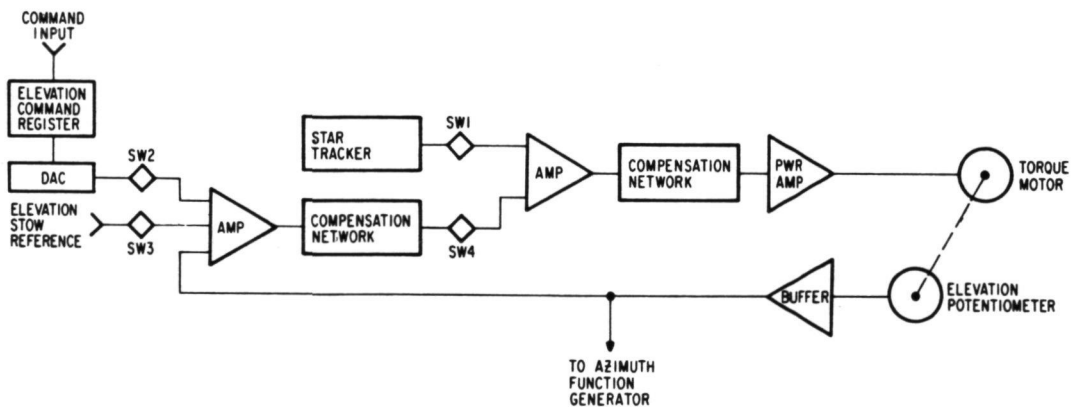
COMMAND INPUT

ELEVATION COMMAND REGISTER

DAC

SW2

ELEVATION STOW REFERENCE

SW3

AMP

COMPENSATION NETWORK

SW4

STAR TRACKER

SW1

AMP

COMPENSATION NETWORK

PWR AMP

TORQUE MOTOR

BUFFER

ELEVATION POTENTIOMETER

TO AZIMUTH FUNCTION GENERATOR